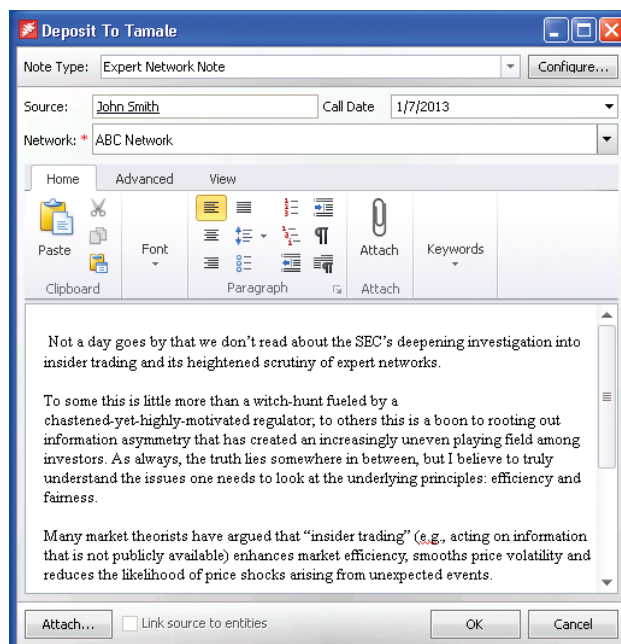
Deposit To Tamale

Note Type: Expert Network Note Configure...

Source: John Smith Call Date 1/7/2013

Network: * ABC Network

Home Advanced View

Paste Font Attach Keywords

Clipboard Paragraph Attach

Not a day goes by that we don't read about the SEC's deepening investigation into insider trading and its heightened scrutiny of expert networks.

To some this is little more than a witch-hunt fueled by a chastened-yet-highly-motivated regulator; to others this is a boon to rooting out information asymmetry that has created an increasingly uneven playing field among investors. As always, the truth lies somewhere in between, but I believe to truly understand the issues one needs to look at the underlying principles: efficiency and fairness.

Many market theorists have argued that "insider trading" (e.g., acting on information that is not publicly available) enhances market efficiency, smooths price volatility and reduces the likelihood of price shocks arising from unexpected events.

Attach... Link source to entities OK Cancel